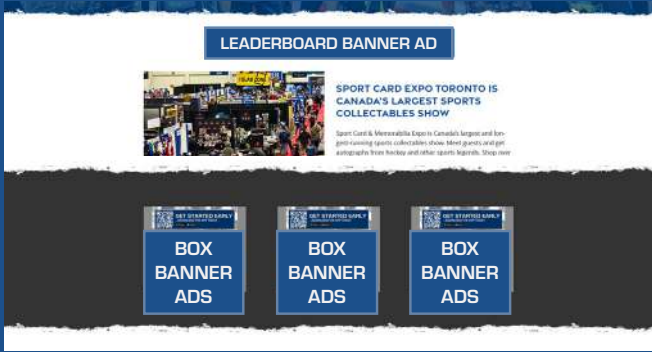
LEADERBOARD BANNER AD

SPORT CARD EXPO TORONTO IS CANADA'S LARGEST SPORTS COLLECTABLES SHOW

Sport Card & Memorabilia Expo is Canada's largest and longest-running sports collectables show. Meet guests and get autographs from hockey and other sports legends. Shop over

GET STARTED EARLY

BOX BANNER ADS

GET STARTED EARLY

BOX BANNER ADS

GET STARTED EARLY

BOX BANNER ADS